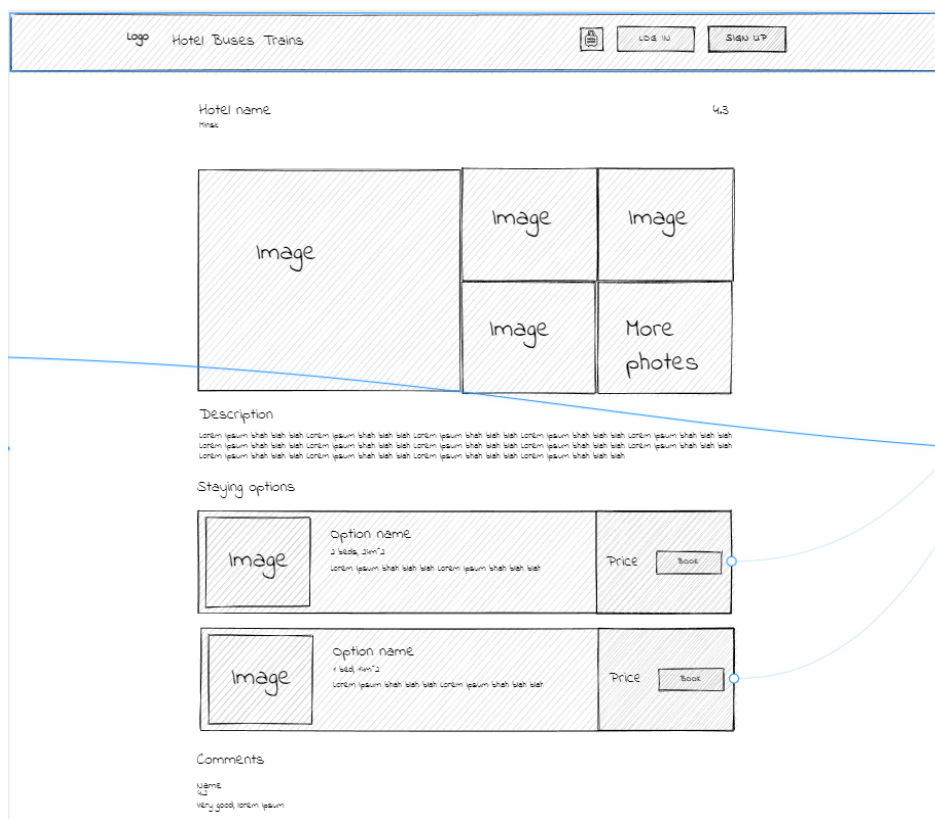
Logo Hotel Buses Trains

LOG IN SIGN UP

Hotel name
Minsk

4.3

Image

Image

Image

Image

More photos

Description

Lorem ipsum blah blah blah Lorem ipsum blah blah blah Lorem ipsum blah blah blah Lorem ipsum blah blah blah Lorem ipsum blah blah blah Lorem ipsum blah blah blah Lorem ipsum blah blah blah Lorem ipsum blah blah blah Lorem ipsum blah blah blah Lorem ipsum blah blah blah Lorem ipsum blah blah blah Lorem ipsum blah blah blah Lorem ipsum blah blah blah Lorem ipsum blah blah blah Lorem ipsum blah blah blah Lorem ipsum blah blah blah

Staying options

Image

Option name
2 beds, 24m^2
Lorem ipsum blah blah blah Lorem ipsum blah blah blah

Price Book

Image

Option name
1 bed, 14m^2
Lorem ipsum blah blah blah Lorem ipsum blah blah blah

Price Book

Comments

Name
4.2
Very good, lorem ipsum